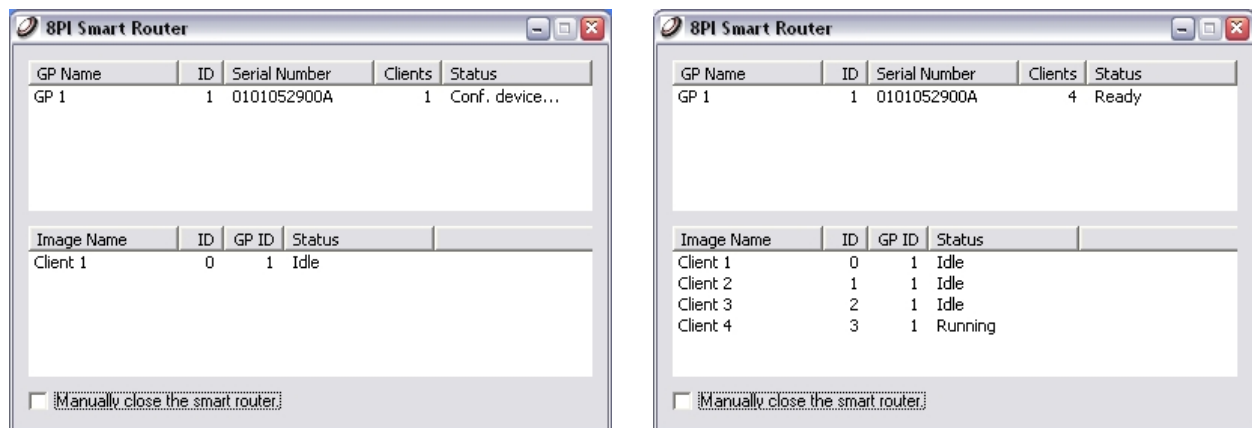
8PI Smart Router

| GP Name | ID | Serial Number | Clients | Status |
|---|---|---|---|---|
| GP 1 | 1 | 0101052900A | 1 | Conf. device... |

| Image Name | ID | GP ID | Status |
|---|---|---|---|
| Client 1 | 0 | 1 | Idle |

Manually close the smart router.

8PI Smart Router

| GP Name | ID | Serial Number | Clients | Status |
|---|---|---|---|---|
| GP 1 | 1 | 0101052900A | 4 | Ready |

| Image Name | ID | GP ID | Status |
|---|---|---|---|
| Client 1 | 0 | 1 | Idle |
| Client 2 | 1 | 1 | Idle |
| Client 3 | 2 | 1 | Idle |
| Client 4 | 3 | 1 | Running |

Manually close the smart router.